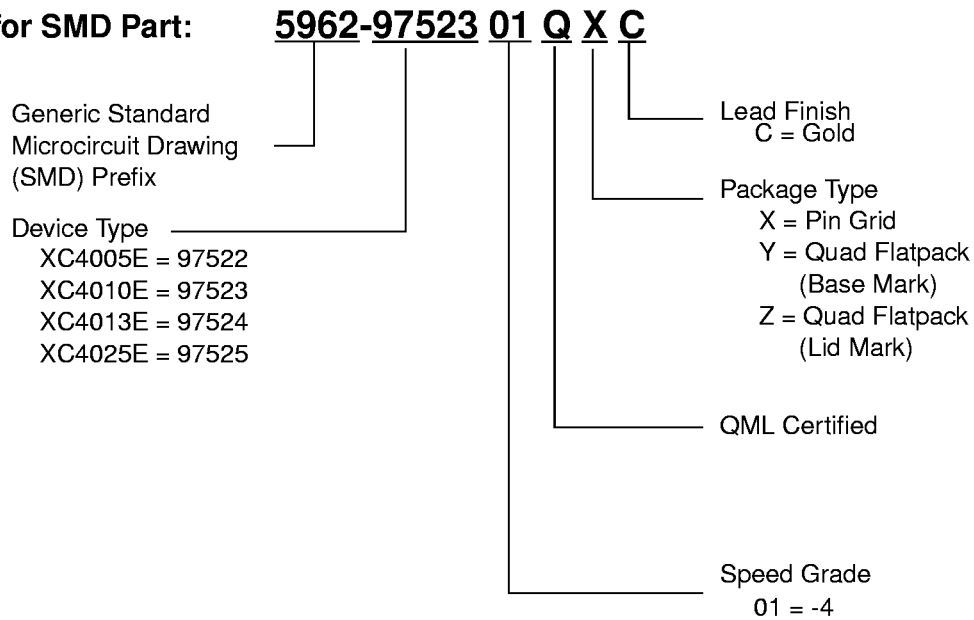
for SMD Part: 5962-97523 01 Q X C

Generic Standard Microcircuit Drawing (SMD) Prefix

Device Type
XC4005E = 97522
XC4010E = 97523
XC4013E = 97524
XC4025E = 97525

Lead Finish
C = Gold

Package Type
X = Pin Grid
Y = Quad Flatpack (Base Mark)
Z = Quad Flatpack (Lid Mark)

QML Certified

Speed Grade
01 = -4